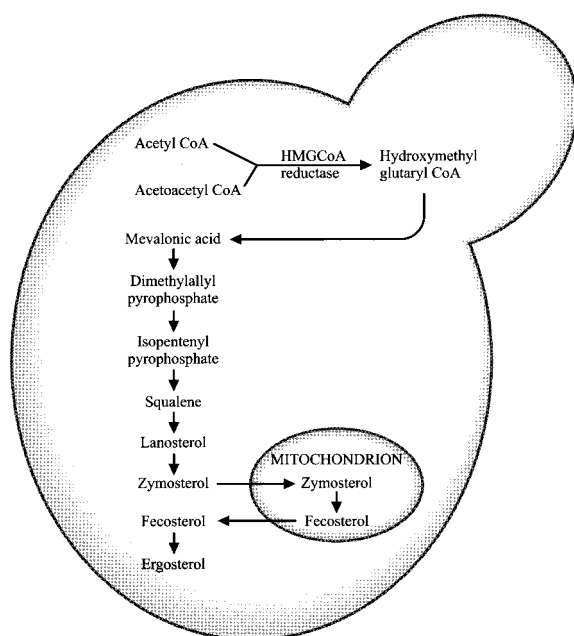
Acetyl CoA

Acetoacetyl CoA

HMGCoA reductase

Hydroxymethyl glutaryl CoA

Mevalonic acid

Dimethylallyl pyrophosphate

Isopentenyl pyrophosphate

Squalene

Lanosterol

Zymosterol

MITOCHONDRION

Zymosterol

Fecosterol

Fecosterol

Ergosterol